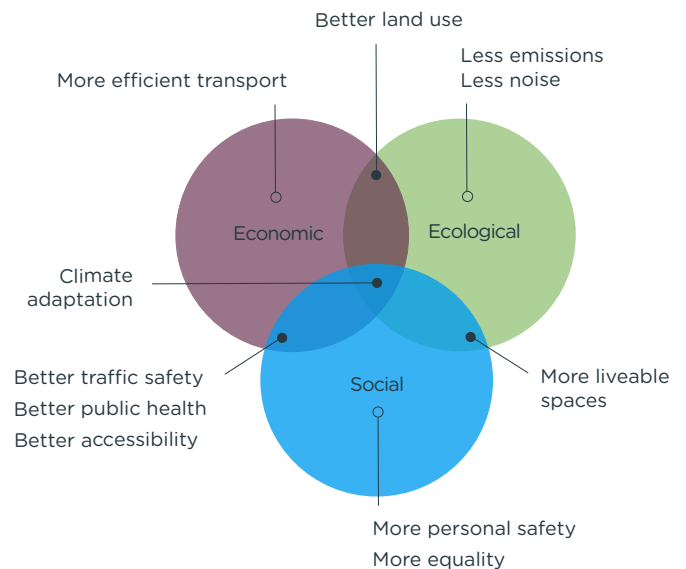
Better land use

Less emissions
Less noise

More efficient transport

Economic

Ecological

Climate adaptation

Social

Better traffic safety
Better public health
Better accessibility

More liveable spaces

More personal safety
More equality